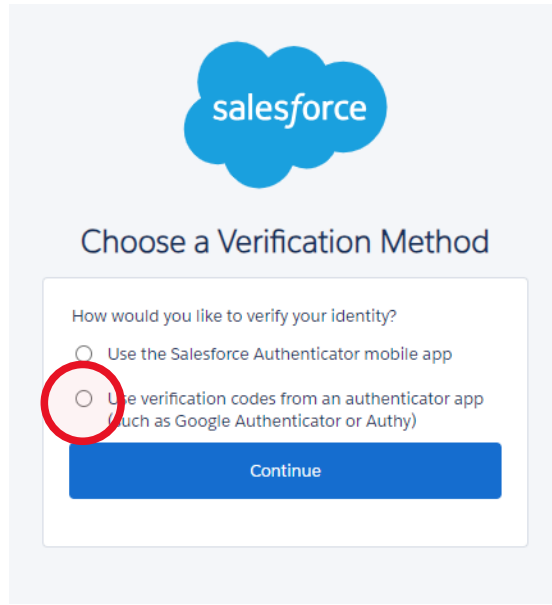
salesforce

Choose a Verification Method

How would you like to verify your identity?

Use the Salesforce Authenticator mobile app

Use verification codes from an authenticator app (such as Google Authenticator or Authy)

Continue